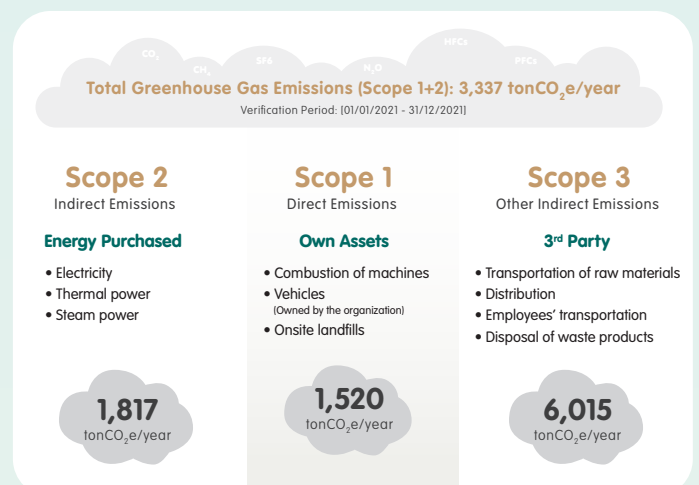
$CO_2$ $CH_4$ SF6 $N_2O$ HFCs PFCs

Total Greenhouse Gas Emissions (Scope 1+2): 3,337 ton$CO_2$e/year

Verification Period: [01/01/2021 - 31/12/2021]

Scope 2
Indirect Emissions

Energy Purchased

• Electricity
• Thermal power
• Steam power

1,817
ton$CO_2$e/year

Scope 1
Direct Emissions

Own Assets

• Combustion of machines
• Vehicles
(Owned by the organization)
• Onsite landfills

1,520
ton$CO_2$e/year

Scope 3
Other Indirect Emissions

3rd Party

• Transportation of raw materials
• Distribution
• Employees' transportation
• Disposal of waste products

6,015
ton$CO_2$e/year